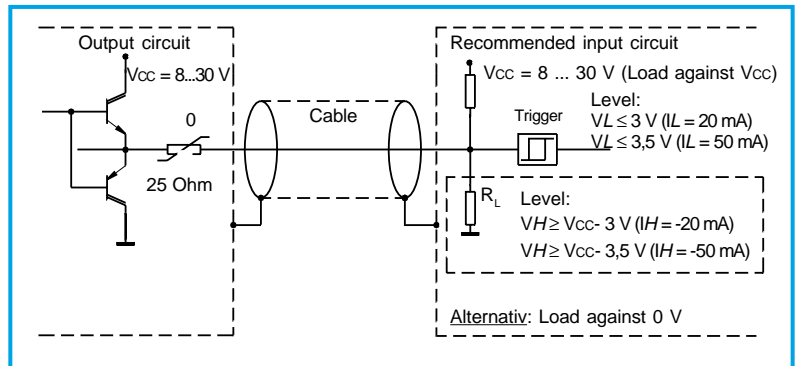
Output circuit

VCC = 8...30 V

0

25 Ohm

Cable

Recommended input circuit

VCC = 8 ... 30 V (Load against VCC)

Trigger

Level:
VL ≤ 3 V (IL = 20 mA)
VL ≤ 3,5 V (IL = 50 mA)

$R_L$

Level:
VH ≥ VCC- 3 V (IH = -20 mA)
VH ≥ VCC- 3,5 V (IH = -50 mA)

Alternativ: Load against 0 V